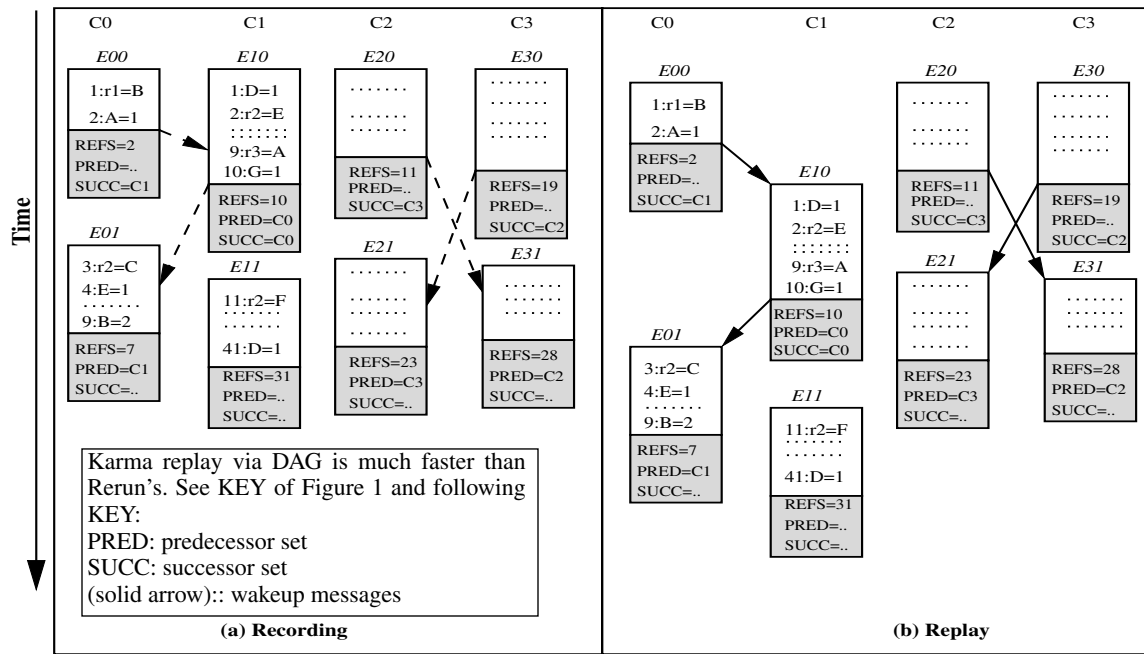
Time

C0 C1 C2 C3

E00
1:r1=B
2:A=1
REFS=2
PRED=..
SUCC=C1

E10
1:D=1
2:r2=E
:::::::
9:r3=A
10:G=1
REFS=10
PRED=C0
SUCC=C0

E20
.......
.......
.......
REFS=11
PRED=..
SUCC=C3

E30
.......
.......
.......
REFS=19
PRED=..
SUCC=C2

E01
3:r2=C
4:E=1
.......
9:B=2
REFS=7
PRED=C1
SUCC=..

E11
11:r2=F
.......
41:D=1
REFS=31
PRED=..
SUCC=..

E21
.......
.......
.......
REFS=23
PRED=C3
SUCC=..

E31
.......
.......
REFS=28
PRED=C2
SUCC=..

Karma replay via DAG is much faster than Rerun's. See KEY of Figure 1 and following KEY:
PRED: predecessor set
SUCC: successor set
(solid arrow):: wakeup messages

(a) Recording

C0 C1 C2 C3

E00
1:r1=B
2:A=1
REFS=2
PRED=..
SUCC=C1

E20
.......
.......
REFS=11
PRED=..
SUCC=C3

E30
.......
.......
.......
REFS=19
PRED=..
SUCC=C2

E10
1:D=1
2:r2=E
:::::::
9:r3=A
10:G=1
REFS=10
PRED=C0
SUCC=C0

E21
.......
.......
.......
REFS=23
PRED=C3
SUCC=..

E31
.......
.......
REFS=28
PRED=C2
SUCC=..

E01
3:r2=C
4:E=1
.......
9:B=2
REFS=7
PRED=C1
SUCC=..

E11
11:r2=F
.......
41:D=1
REFS=31
PRED=..
SUCC=..

(b) Replay